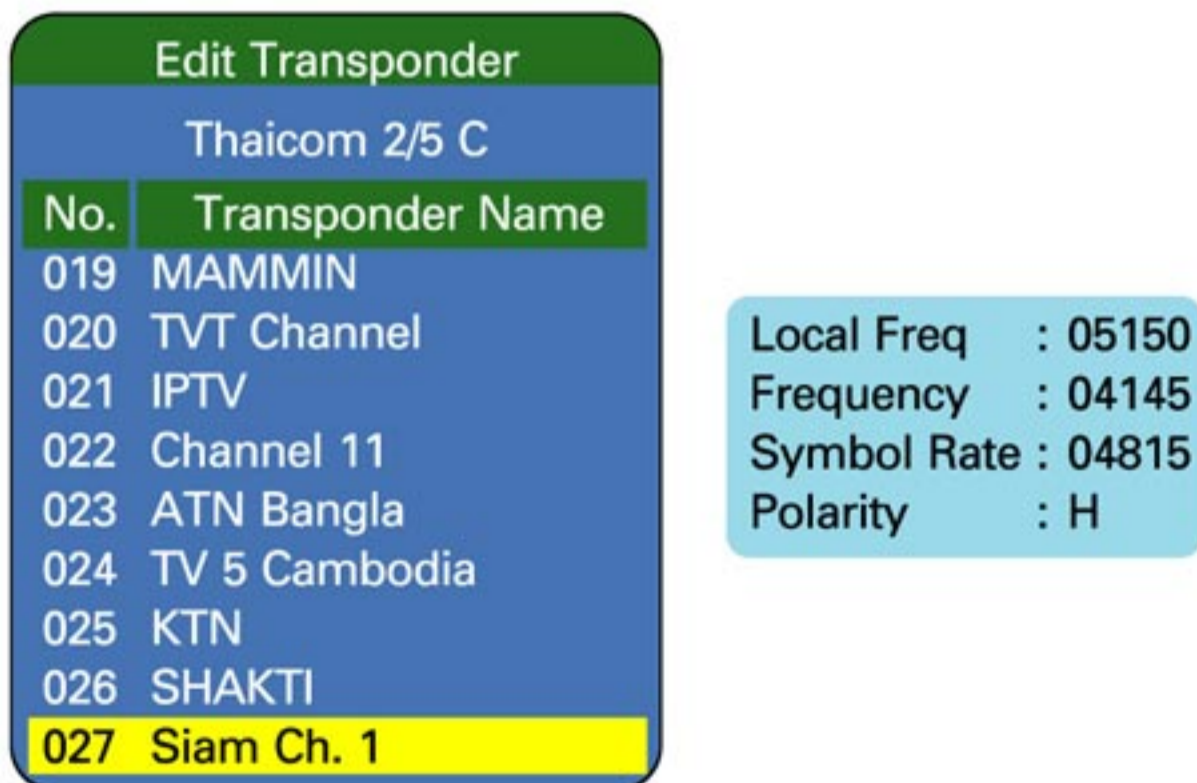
Edit Transponder

Thaicom 2/5 C

| No. | Transponder Name |
|---|---|
| 019 | MAMMIN |
| 020 | TVT Channel |
| 021 | IPTV |
| 022 | Channel 11 |
| 023 | ATN Bangla |
| 024 | TV 5 Cambodia |
| 025 | KTN |
| 026 | SHAKTI |
| 027 | Siam Ch. 1 |

Local Freq : 05150
Frequency : 04145
Symbol Rate : 04815
Polarity : H